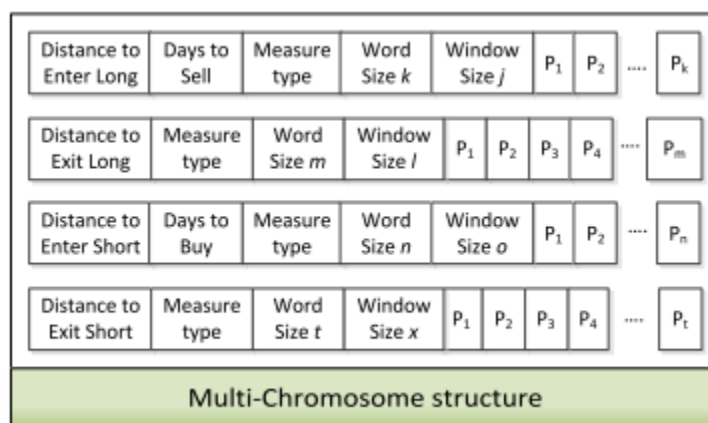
| Distance to Enter Long | Days to Sell | Measure type | Word Size $k$ | Window Size $j$ | $P_1$ | $P_2$ | .... | $P_k$ |
|---|---|---|---|---|---|---|---|---|

| Distance to Exit Long | Measure type | Word Size $m$ | Window Size $l$ | $P_1$ | $P_2$ | $P_3$ | $P_4$ | .... | $P_m$ |
|---|---|---|---|---|---|---|---|---|---|

| Distance to Enter Short | Days to Buy | Measure type | Word Size $n$ | Window Size $o$ | $P_1$ | $P_2$ | .... | $P_n$ |
|---|---|---|---|---|---|---|---|---|

| Distance to Exit Short | Measure type | Word Size $t$ | Window Size $x$ | $P_1$ | $P_2$ | $P_3$ | $P_4$ | .... | $P_t$ |
|---|---|---|---|---|---|---|---|---|---|

Multi-Chromosome structure